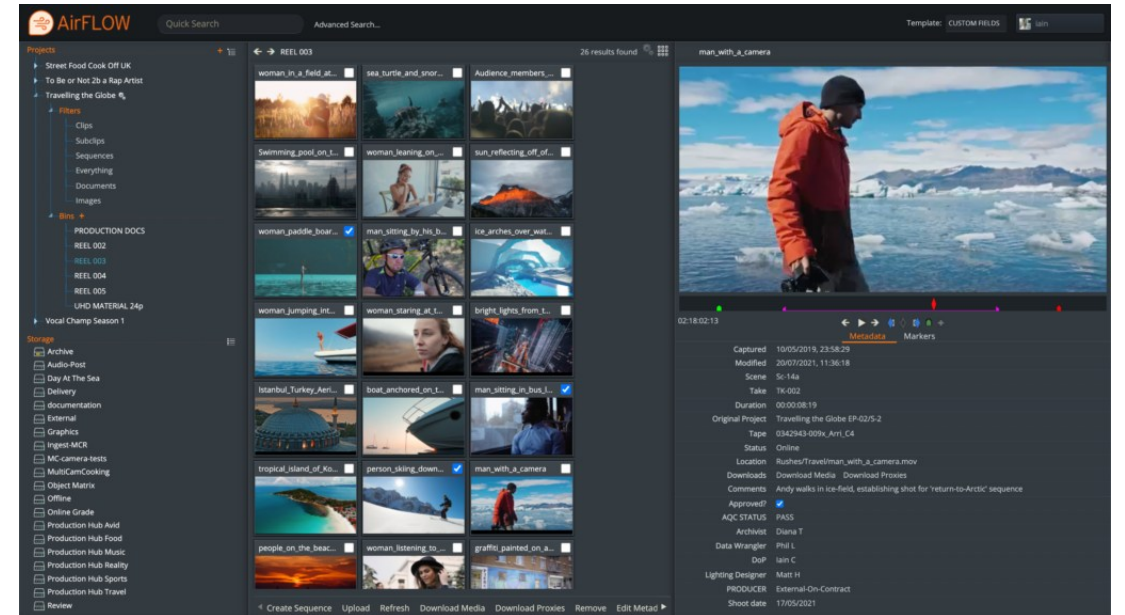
AirFLOW Quick Search Advanced Search... Template: CUSTOM FIELDS Iain

Projects
Street Food Cook Off UK
To Be or Not 2b a Rap Artist
Travelling the Globe
Filters
Clips
Subclips
Sequences
Everything
Documents
Images
Bins
PRODUCTION DOCS
REEL 002
REEL 003
REEL 004
REEL 005
UHD MATERIAL 24p
Vocal Champ Season 1

Storage
Archive
Audio-Post
Day At The Sea
Delivery
documentation
External
Graphics
Ingest-MCR
MC-camera-tests
MultiCamCooking
Object Matrix
Offline
Online Grade
Production Hub Avid
Production Hub Food
Production Hub Music
Production Hub Reality
Production Hub Sports
Production Hub Travel
Review

REEL 003 26 results found

woman_in_a_field_at...
sea_turtle_and_snor...
Audience_members_...
Swimming_pool_on_t...
woman_leaning_on_...
sun_reflecting_off_of...
woman_paddle_boar...
man_sitting_by_his_b...
ice_arches_over_wat...
woman_jumping_int...
woman_staring_at_t...
bright_lights_from_t...
Istanbul_Turkey_Aeri...
boat_anchored_on_t...
man_sitting_in_bus_l...
tropical_island_of_Ko...
person_skiing_down...
man_with_a_camera
people_on_the_beac...
woman_listening_to_...
graffiti_painted_on_a...

Create Sequence Upload Refresh Download Media Download Proxies Remove Edit Metad

man_with_a_camera

02:18:02:13

Metadata Markers

| | |
|---|---|
| Captured | 10/05/2019, 23:58:29 |
| Modified | 20/07/2021, 11:36:18 |
| Scene | Sc-14a |
| Take | TK-002 |
| Duration | 00:00:08:19 |
| Original Project | Travelling the Globe EP-02/S-2 |
| Tape | 0342943-009x_Arri_C4 |
| Status | Online |
| Location | Rushes/Travel/man_with_a_camera.mov |
| Downloads | Download Media Download Proxies |
| Comments | Andy walks in ice-field, establishing shot for 'return-to-Arctic' sequence |
| Approved? | ✓ |
| AQC STATUS | PASS |
| Archivist | Diana T |
| Data Wrangler | Phil L |
| DoP | Iain C |
| Lighting Designer | Matt H |
| PRODUCER | External-On-Contract |
| Shoot date | 17/05/2021 |